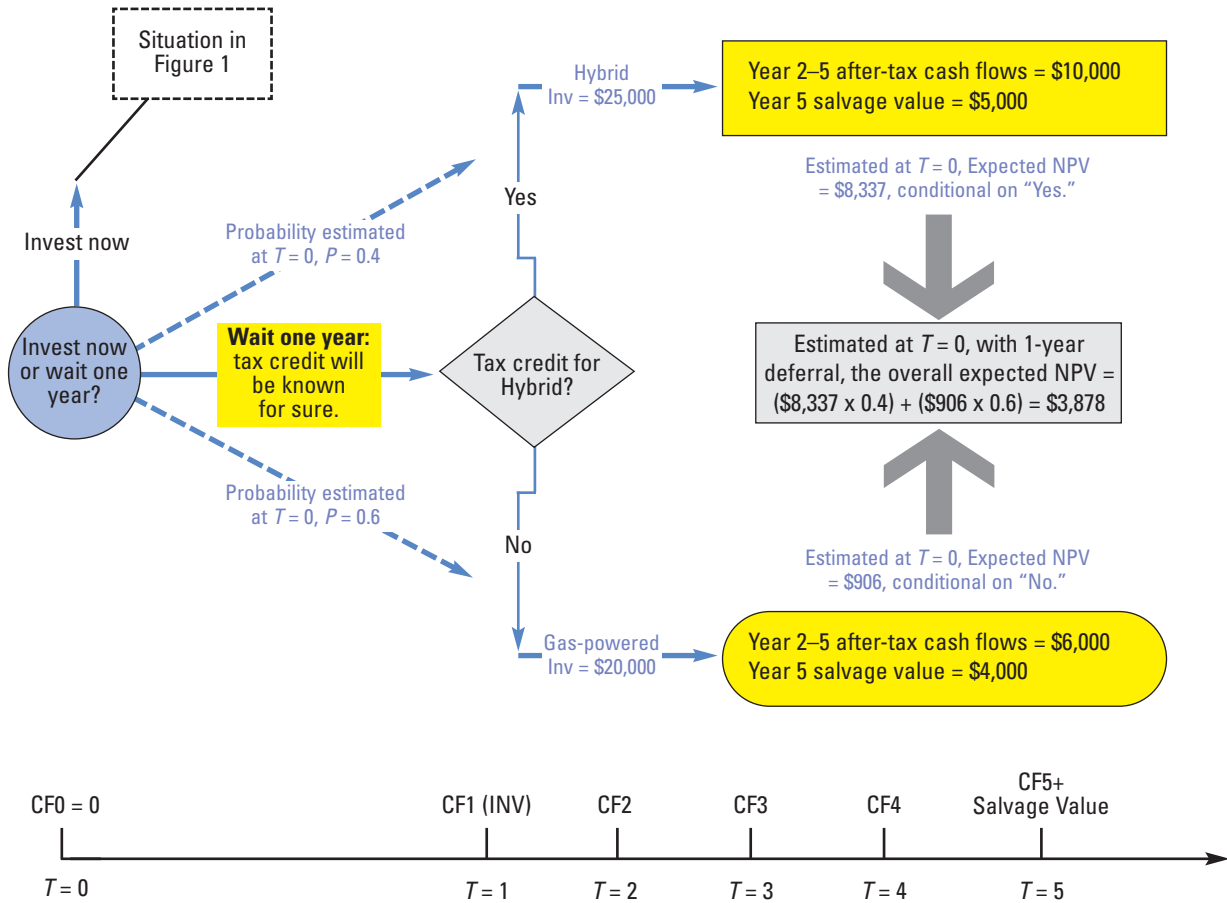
Situation in Figure 1

Invest now

Invest now or wait one year?

Probability estimated at $T = 0$, $P = 0.4$

Wait one year: tax credit will be known for sure.

Probability estimated at $T = 0$, $P = 0.6$

Tax credit for Hybrid?

Yes

No

Hybrid Inv = \$25,000

Gas-powered Inv = \$20,000

Year 2–5 after-tax cash flows = \$10,000
Year 5 salvage value = \$5,000

Estimated at $T = 0$, Expected NPV = \$8,337, conditional on "Yes."

Estimated at $T = 0$, with 1-year deferral, the overall expected NPV = (\$8,337 x 0.4) + (\$906 x 0.6) = \$3,878

Estimated at $T = 0$, Expected NPV = \$906, conditional on "No."

Year 2–5 after-tax cash flows = \$6,000
Year 5 salvage value = \$4,000

CF0 = 0
CF1 (INV)
CF2
CF3
CF4
CF5+ Salvage Value

$T = 0$
$T = 1$
$T = 2$
$T = 3$
$T = 4$
$T = 5$